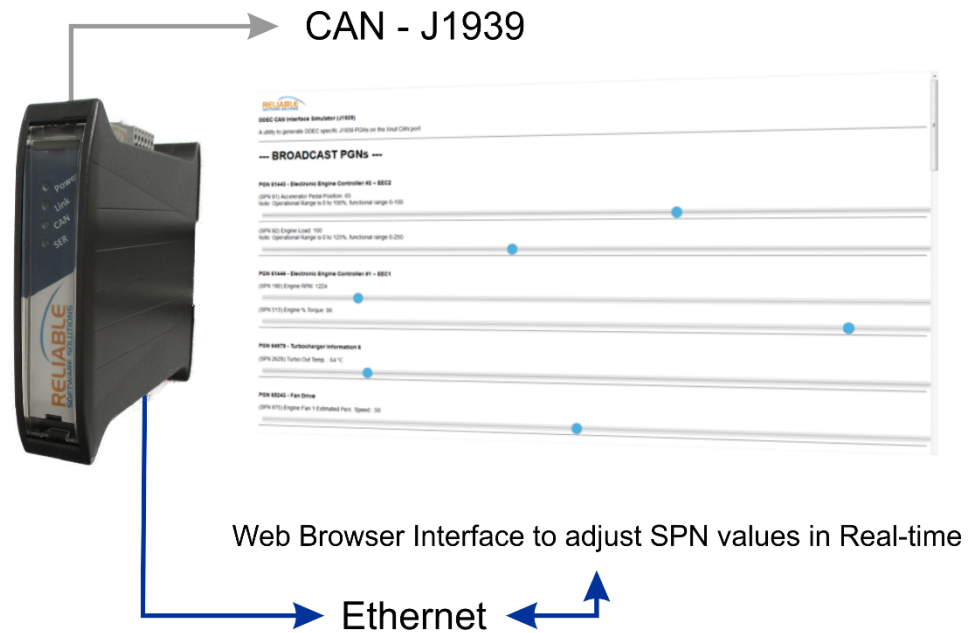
CAN - J1939

Power
Link
CAN
SER

RELIABLE
SOFTWARE SOLUTIONS

RELIABLE
SOFTWARE SOLUTIONS

DDEC CAN Interface Simulator (J1939)

A utility to generate DDEC specific J1939 PGNs on the /can0 CAN port

--- BROADCAST PGNs ---

PGN 61443 - Electronic Engine Controller #2 -- EEC2

(SPN 91) Accelerator Pedal Position: 65
Note: Operational Range is 0 to 100%, functional range 0-100

(SPN 92) Engine Load: 100
Note: Operational Range is 0 to 125%, functional range 0-250

PGN 61444 - Electronic Engine Controller #1 -- EEC1

(SPN 190) Engine RPM: 1224

(SPN 513) Engine % Torque: 86

PGN 64979 - Turbocharger Information 6

(SPN 2629) Turbo Out Temp.: 64 °C

PGN 65243 - Fan Drive

(SPN 975) Engine Fan 1 Estimated Perc. Speed: 50

Web Browser Interface to adjust SPN values in Real-time

Ethernet